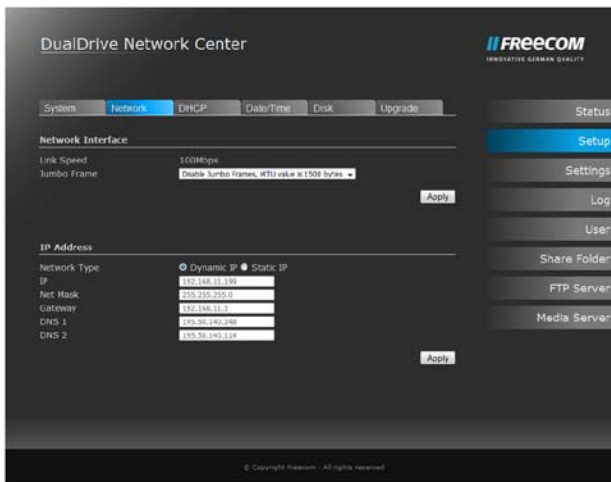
DualDrive Network Center

// FREECOM
INNOVATIVE GERMAN QUALITY

System | Network | DHCP | Date/Time | Disk | Upgrade

Network Interface

Link Speed 100Mbps
Jumbo Frame Disable Jumbo Frames, MTU value is 1500 bytes

Apply

IP Address

Network Type Dynamic IP Static IP
IP 192.168.11.199
Net Mask 255.255.255.0
Gateway 192.168.11.1
DNS 1 195.50.140.248
DNS 2 195.50.140.114

Apply

Status
Setup
Settings
Log
User
Share Folder
FTP Server
Media Server

© Copyright Freecom - All rights reserved